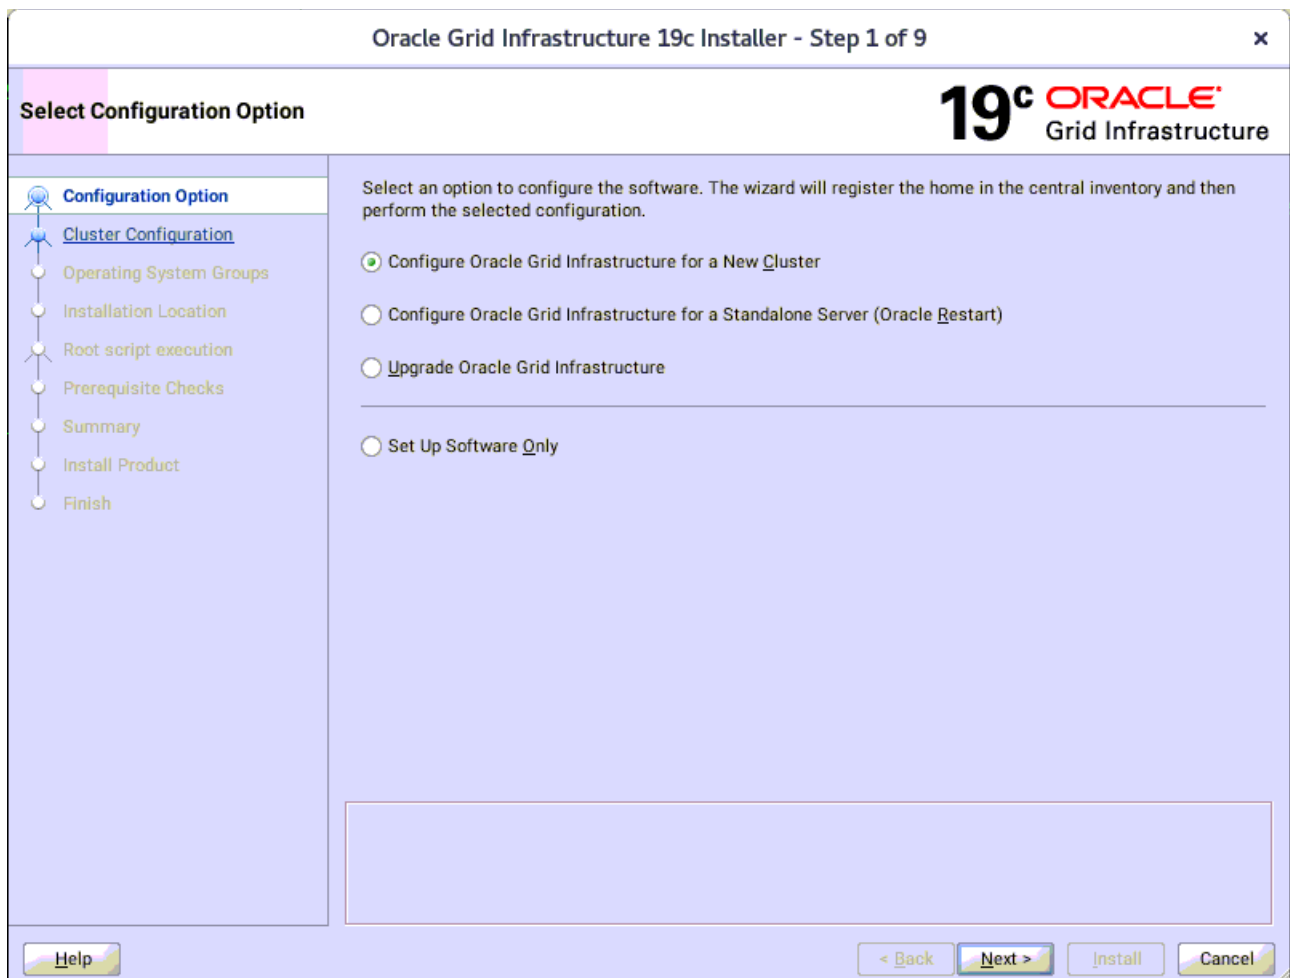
Oracle Grid Infrastructure 19c Installer - Step 1 of 9

×

Select Configuration Option

$19^c$ ORACLE
Grid Infrastructure

Configuration Option
Cluster Configuration
Operating System Groups
Installation Location
Root script execution
Prerequisite Checks
Summary
Install Product
Finish

Select an option to configure the software. The wizard will register the home in the central inventory and then perform the selected configuration.

Configure Oracle Grid Infrastructure for a New Cluster

Configure Oracle Grid Infrastructure for a Standalone Server (Oracle Restart)

Upgrade Oracle Grid Infrastructure

Set Up Software Only

Help

< Back

Next >

Install

Cancel